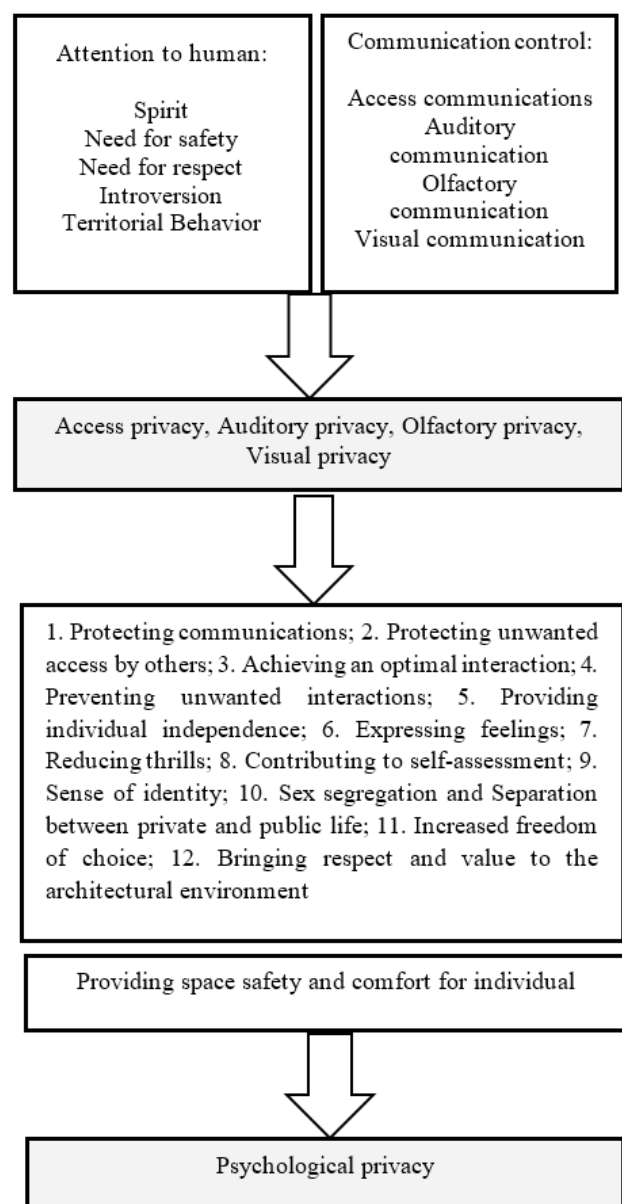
Attention to human:

Spirit
Need for safety
Need for respect
Introversion
Territorial Behavior

Communication control:

Access communications
Auditory communication
Olfactory communication
Visual communication

Access privacy, Auditory privacy, Olfactory privacy, Visual privacy

1. Protecting communications; 2. Protecting unwanted access by others; 3. Achieving an optimal interaction; 4. Preventing unwanted interactions; 5. Providing individual independence; 6. Expressing feelings; 7. Reducing thrills; 8. Contributing to self-assessment; 9. Sense of identity; 10. Sex segregation and Separation between private and public life; 11. Increased freedom of choice; 12. Bringing respect and value to the architectural environment

Providing space safety and comfort for individual

Psychological privacy